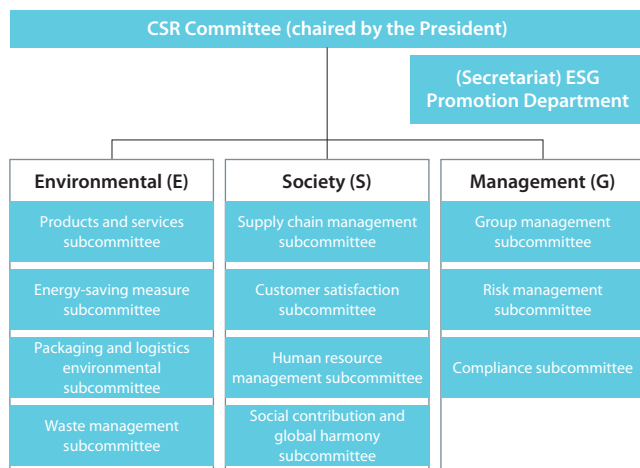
CSR Committee (chaired by the President)

(Secretariat) ESG Promotion Department

Environmental (E)

Products and services subcommittee

Energy-saving measure subcommittee

Packaging and logistics environmental subcommittee

Waste management subcommittee

Society (S)

Supply chain management subcommittee

Customer satisfaction subcommittee

Human resource management subcommittee

Social contribution and global harmony subcommittee

Management (G)

Group management subcommittee

Risk management subcommittee

Compliance subcommittee